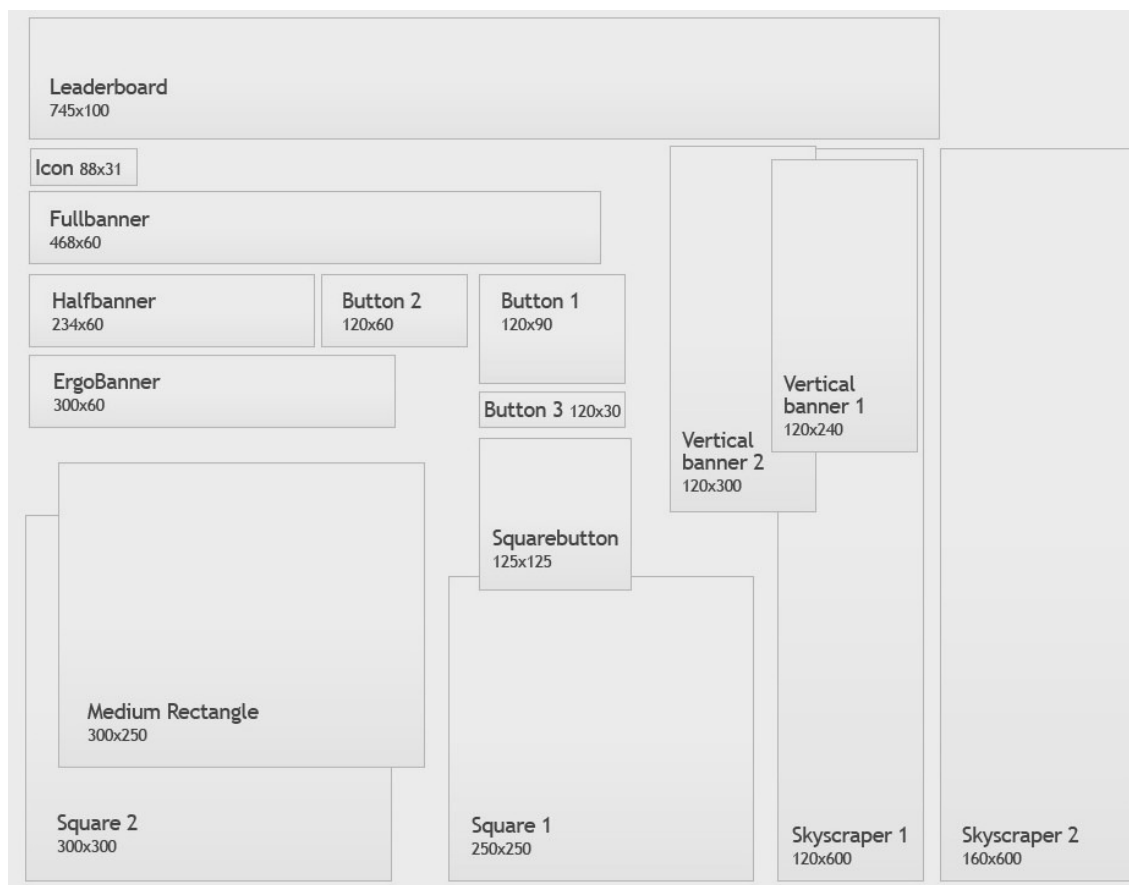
Leaderboard
745x100

Icon 88x31

Fullbanner
468x60

Halfbanner
234x60

Button 2
120x60

Button 1
120x90

ErgoBanner
300x60

Button 3 120x30

Vertical banner 1
120x240

Vertical banner 2
120x300

Squarebutton
125x125

Medium Rectangle
300x250

Square 2
300x300

Square 1
250x250

Skyscraper 1
120x600

Skyscraper 2
160x600